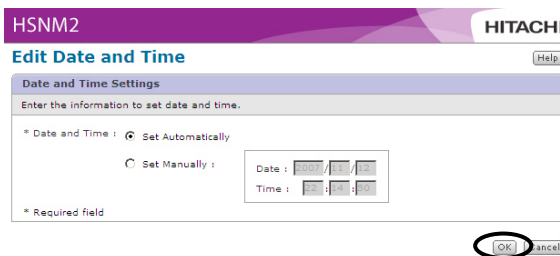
HSNM2

HITACHI

Edit Date and Time

Help

Date and Time Settings

Enter the information to set date and time.

* Date and Time : Set Automatically

Set Manually :

Date : 2007 / 11 / 12

Time : 22 : 14 : 50

* Required field

OK

Cancel